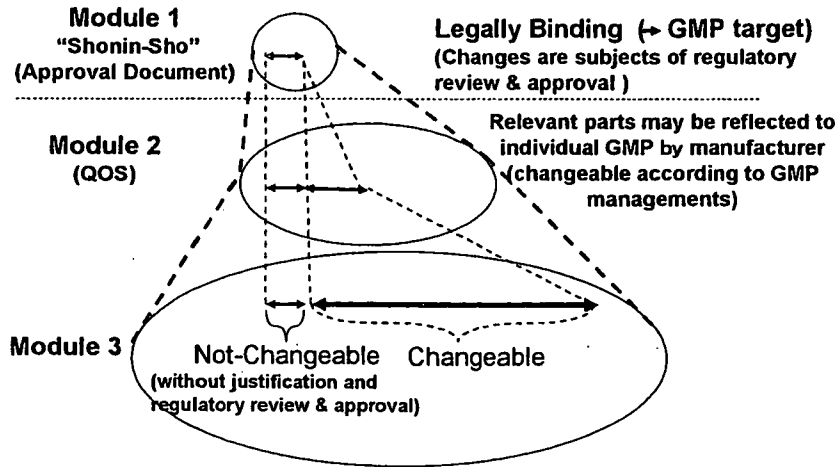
Module 1
"Shonin-Sho"
(Approval Document)

Legally Binding (→ GMP target)
(Changes are subjects of regulatory review & approval )

Module 2
(QOS)

Relevant parts may be reflected to individual GMP by manufacturer (changeable according to GMP managements)

Module 3

Not-Changeable
(without justification and regulatory review & approval)

Changeable